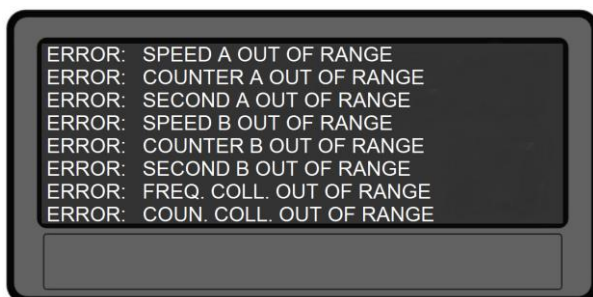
ERROR: SPEED A OUT OF RANGE
ERROR: COUNTER A OUT OF RANGE
ERROR: SECOND A OUT OF RANGE
ERROR: SPEED B OUT OF RANGE
ERROR: COUNTER B OUT OF RANGE
ERROR: SECOND B OUT OF RANGE
ERROR: FREQ. COLL. OUT OF RANGE
ERROR: COUN. COLL. OUT OF RANGE